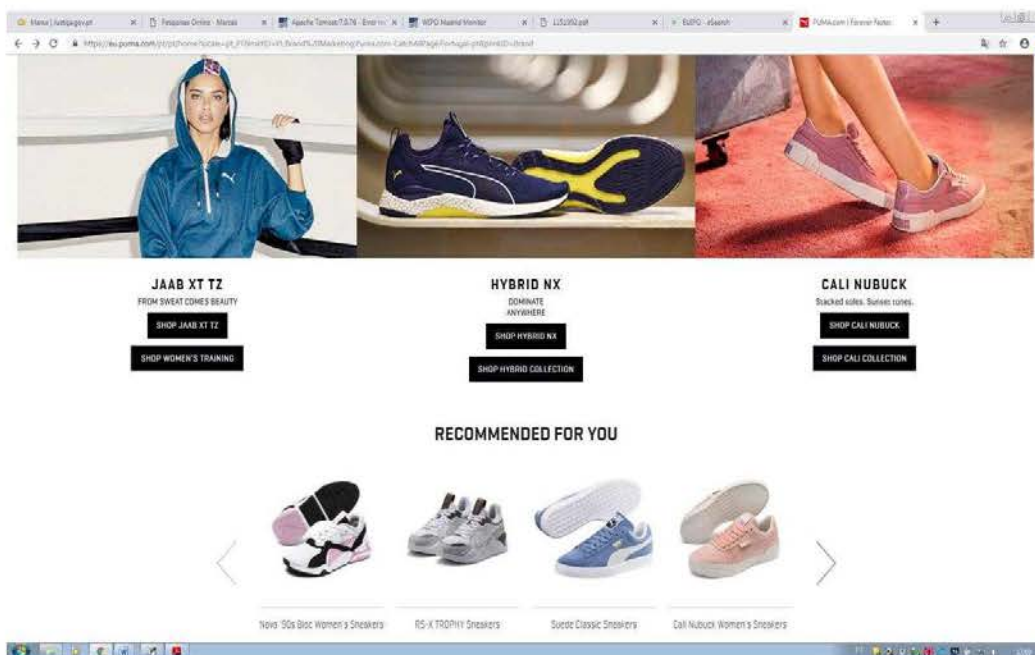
Marcas | Justiça.gov.pt | Pesquisas Online - Marcas | Apache Tomcat/7.0.76 - Error re | WIPO Madrid Monitor | 1151392.pdf | EUIPO - eSearch | PUMA.com | Forever Faster

https://eu.puma.com/pt/pt/home?locale=pt_PT&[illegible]

JAAB XT TZ
FROM SWEAT COMES BEAUTY
SHOP JAAB XT TZ
SHOP WOMEN'S TRAINING

HYBRID NX
DOMINATE ANYWHERE
SHOP HYBRID NX
SHOP HYBRID COLLECTION

CALI NUBUCK
Stacked soles. Sunset tunes.
SHOP CALI NUBUCK
SHOP CALI COLLECTION

RECOMMENDED FOR YOU

Nova '90s Bloc Women's Sneakers
RS-X TROPHY Sneakers
Suede Classic Sneakers
Cali Nubuck Women's Sneakers